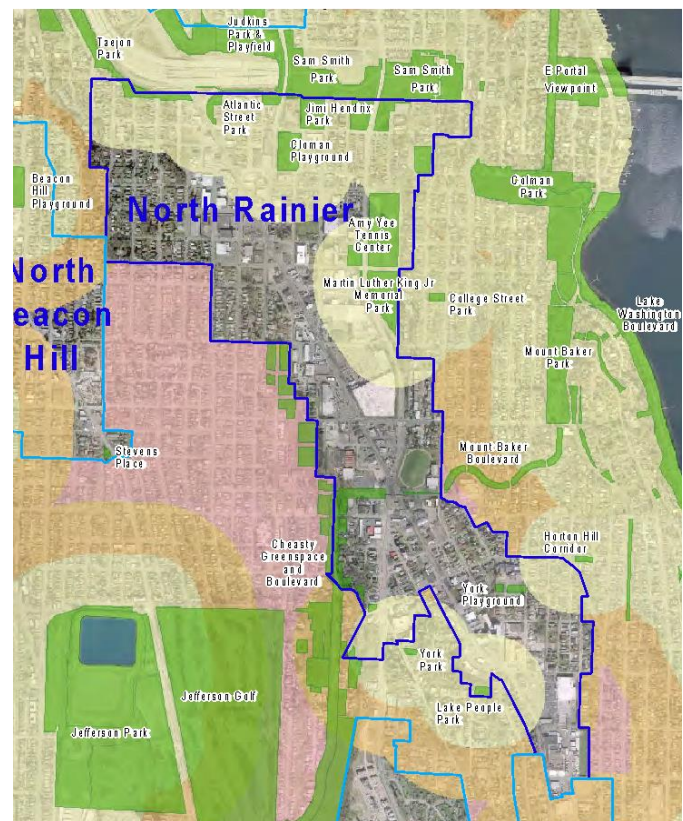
Judkins Park & Playfield

Tarjon Park

Sam Smith Park

Sam Smith Park

E Portal Viewpoint

Atlantic Street Park

Jimi Hendrix Park

Colman Playground

Beacon Hill Playground

Colman Park

North Rainier

Amy Yee Tennis Center

North Beacon Hill

Martin Luther King Jr Memorial Park

College Street Park

Lake Washington Boulevard

Mount Baker Park

Mount Baker Boulevard

Stevens Place

Horton Hill Corridor

Cheasty Greenspace and Boulevard

York Playground

York Park

Jefferson Golf

Lake People Park

Jefferson Park